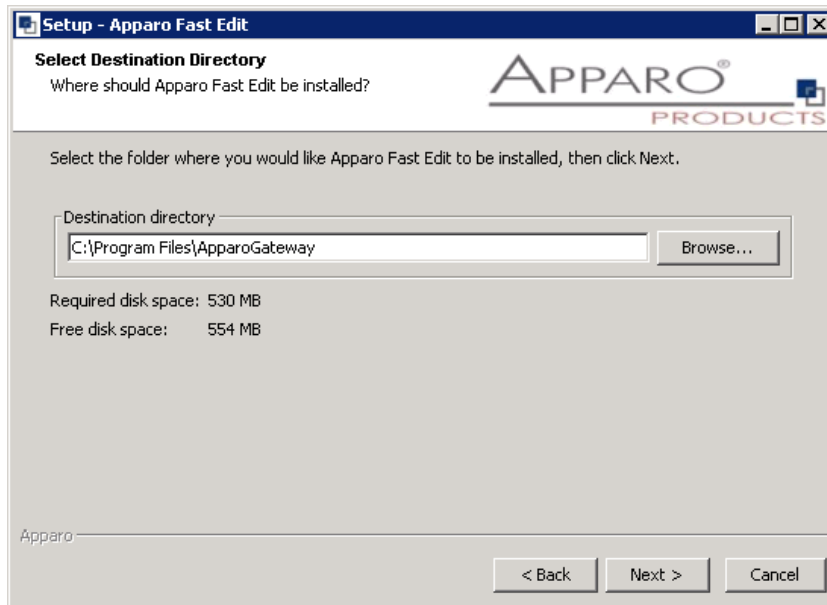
Setup - Apparo Fast Edit

Select Destination Directory

Where should Apparo Fast Edit be installed?

APPARO®
PRODUCTS

Select the folder where you would like Apparo Fast Edit to be installed, then click Next.

Destination directory

C:\Program Files\ApparoGateway

Browse...

Required disk space: 530 MB

Free disk space: 554 MB

Apparo

< Back

Next >

Cancel